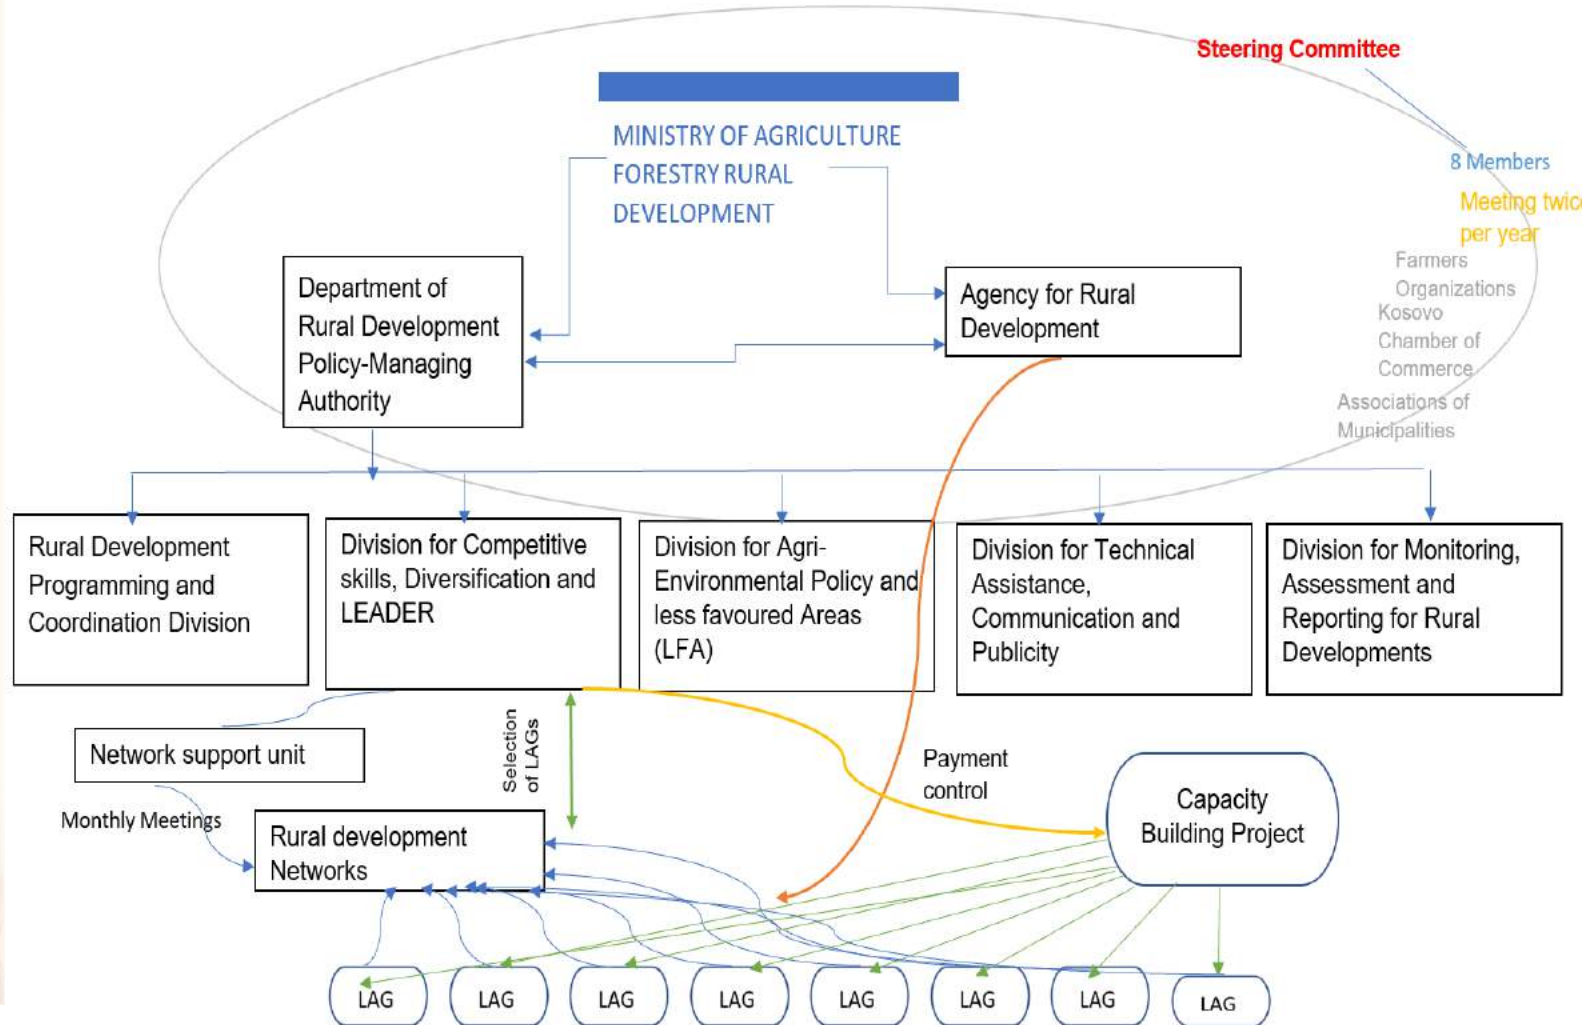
Steering Committee

MINISTRY OF AGRICULTURE FORESTRY RURAL DEVELOPMENT

8 Members

Meeting twic per year

Farmers Organizations

Kosovo Chamber of Commerce

Associations of Municipalities

Department of Rural Development Policy-Managing Authority

Agency for Rural Development

Rural Development Programming and Coordination Division

Division for Competitive skills, Diversification and LEADER

Division for Agri-Environmental Policy and less favoured Areas (LFA)

Division for Technical Assistance, Communication and Publicity

Division for Monitoring, Assessment and Reporting for Rural Developments

Network support unit

Selection of LAGs

Payment control

Monthly Meetings

Rural development Networks

Capacity Building Project

LAG

LAG

LAG

LAG

LAG

LAG

LAG

LAG